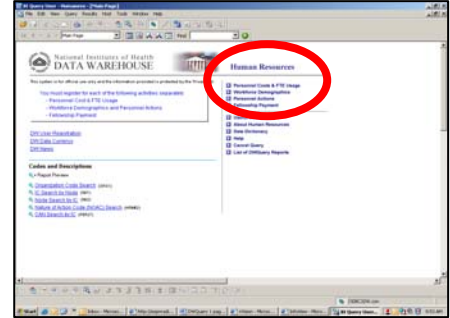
National Institutes of Health
DATA WAREHOUSE

This system is for official use only and the information provided is protected by the Privacy Act.

You must register for each of the following activities separately:
- Personnel Cost & FTE Usage
- Workforce Demographics and Personnel Actions
- Fellowship Payment

DW User Registration
DW Data Contacts
DW News

Codes and Descriptions

Report Preview
Organization Code Search
IC Search by Node
Node Search by IC
Nature of Action Code (NOAC) Search
CAN Search by IC

Human Resources

Personnel Costs & FTE Usage
Workforce Demographics
Personnel Actions
Fellowship Payment

About Human Resources
Data Dictionary
Help
Cancel Query
List of DWQuery Reports

Start